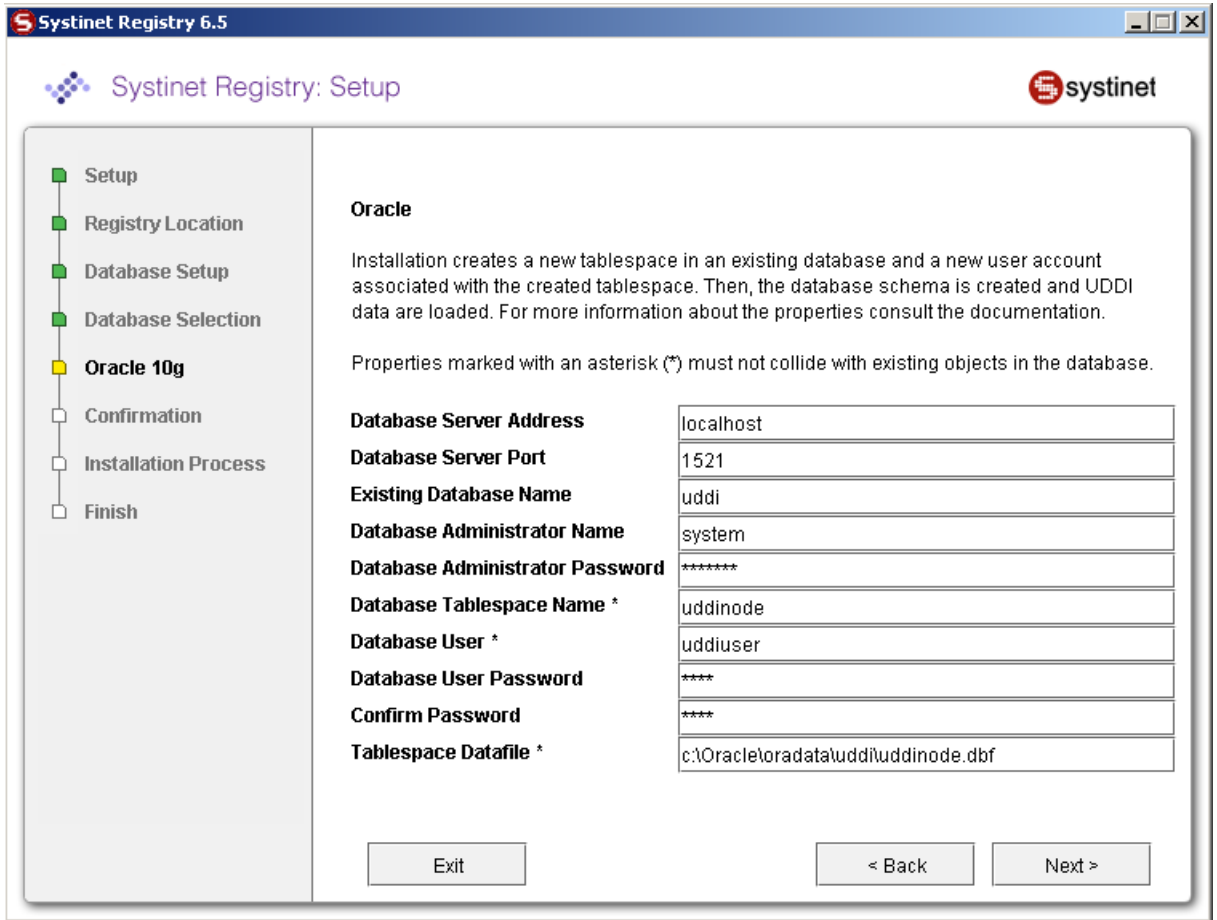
Systinet Registry 6.5

Systinet Registry: Setup

systinet

Setup
Registry Location
Database Setup
Database Selection
Oracle 10g
Confirmation
Installation Process
Finish

Oracle

Installation creates a new tablespace in an existing database and a new user account associated with the created tablespace. Then, the database schema is created and UDDI data are loaded. For more information about the properties consult the documentation.

Properties marked with an asterisk (*) must not collide with existing objects in the database.

| | |
|---|---|
| Database Server Address | localhost |
| Database Server Port | 1521 |
| Existing Database Name | uddi |
| Database Administrator Name | system |
| Database Administrator Password | ******* |
| Database Tablespace Name * | uddinode |
| Database User * | uddiuser |
| Database User Password | **** |
| Confirm Password | **** |
| Tablespace Datafile * | c:\Oracle\oradata\uddi\uddinode.dbf |

Exit

< Back

Next >